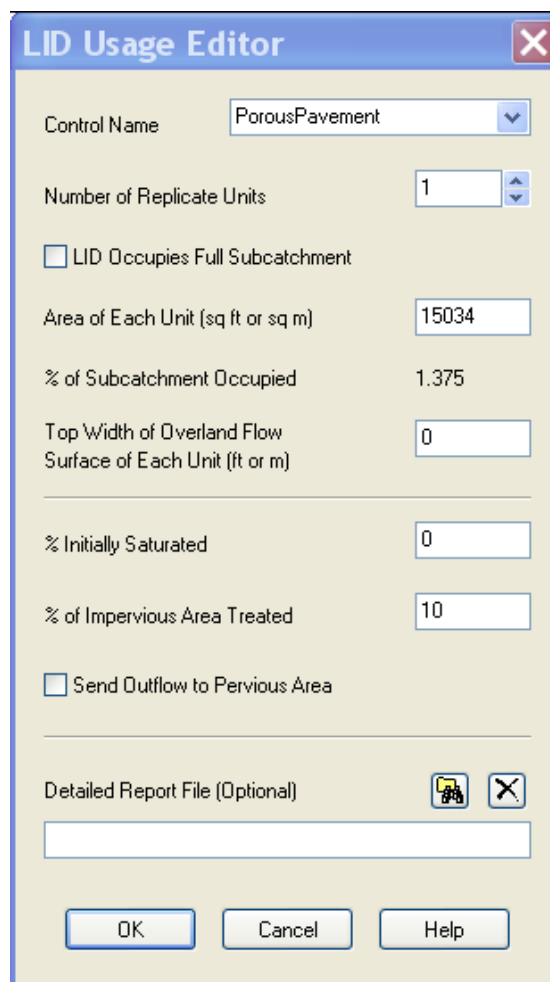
LID Usage Editor

Control Name PorousPavement

Number of Replicate Units 1

LID Occupies Full Subcatchment

Area of Each Unit (sq ft or sq m) 15034

% of Subcatchment Occupied 1.375

Top Width of Overland Flow Surface of Each Unit (ft or m) 0

% Initially Saturated 0

% of Impervious Area Treated 10

Send Outflow to Pervious Area

Detailed Report File (Optional)

OK Cancel Help